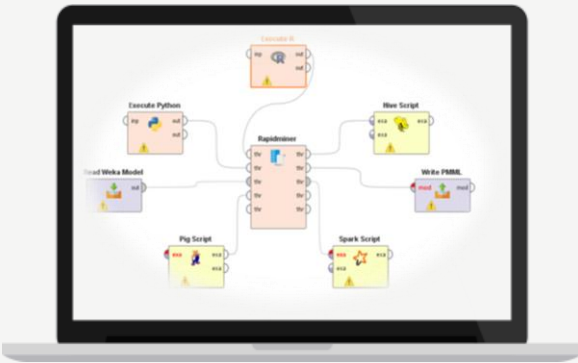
Execute R
inp
out
out

Execute Python
inp
out
out

Hive Script
exa
exa
exa

Rapidminer
thr
thr
thr
thr
thr
thr
thr
thr
thr
thr

Read Weka Model
out

Write PMML
mod
mod

Pig Script
exa
exa
exa

Spark Script
exa
exa
exa